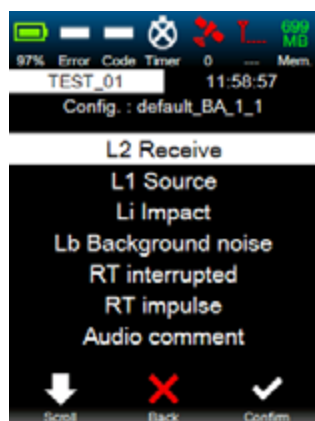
699 MB

97% Error Code Timer 0 --- Mem.

TEST_01 11:58:57

Config. : default_BA_1_1

L2 Receive

L1 Source

Li Impact

Lb Background noise

RT interrupted

RT impulse

Audio comment

Scroll Back Confirm